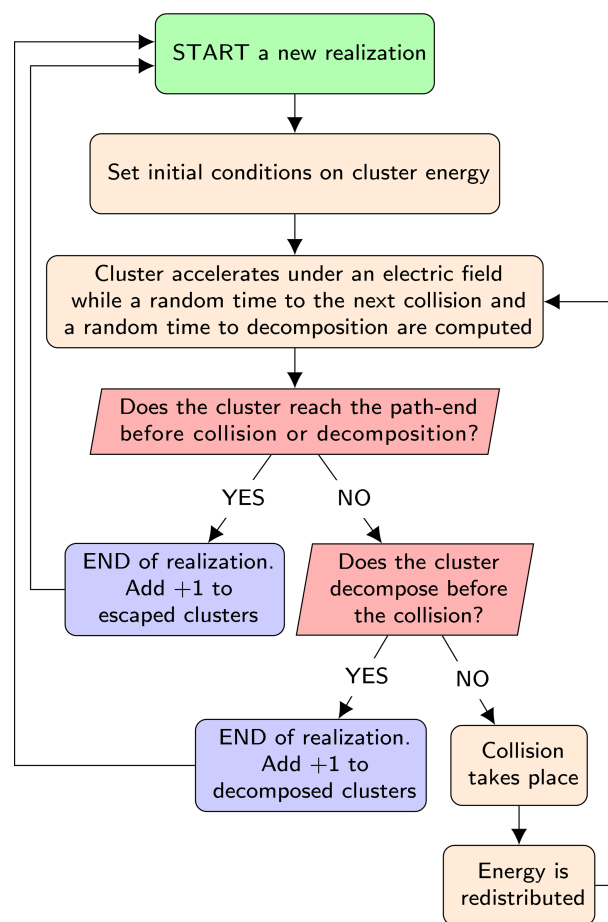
START a new realization

Set initial conditions on cluster energy

Cluster accelerates under an electric field while a random time to the next collision and a random time to decomposition are computed

Does the cluster reach the path-end before collision or decomposition?

YES

NO

END of realization. Add $+1$ to escaped clusters

Does the cluster decompose before the collision?

YES

NO

END of realization. Add $+1$ to decomposed clusters

Collision takes place

Energy is redistributed